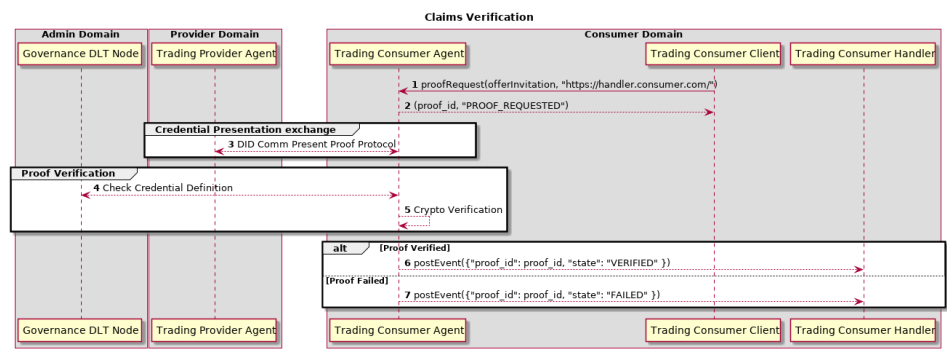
Claims Verification

Admin Domain

Governance DLT Node

Provider Domain

Trading Provider Agent

Consumer Domain

Trading Consumer Agent

Trading Consumer Client

Trading Consumer Handler

1 proofRequest(offerInvitation, "https://handler.consumer.com/")

2 (proof_id, "PROOF_REQUESTED")

Credential Presentation exchange

3 DID Comm Present Proof Protocol

Proof Verification

4 Check Credential Definition

5 Crypto Verification

alt [Proof Verified]

6 postEvent({"proof_id": proof_id, "state": "VERIFIED" })

[Proof Failed]

7 postEvent({"proof_id": proof_id, "state": "FAILED" })

Governance DLT Node

Trading Provider Agent

Trading Consumer Agent

Trading Consumer Client

Trading Consumer Handler